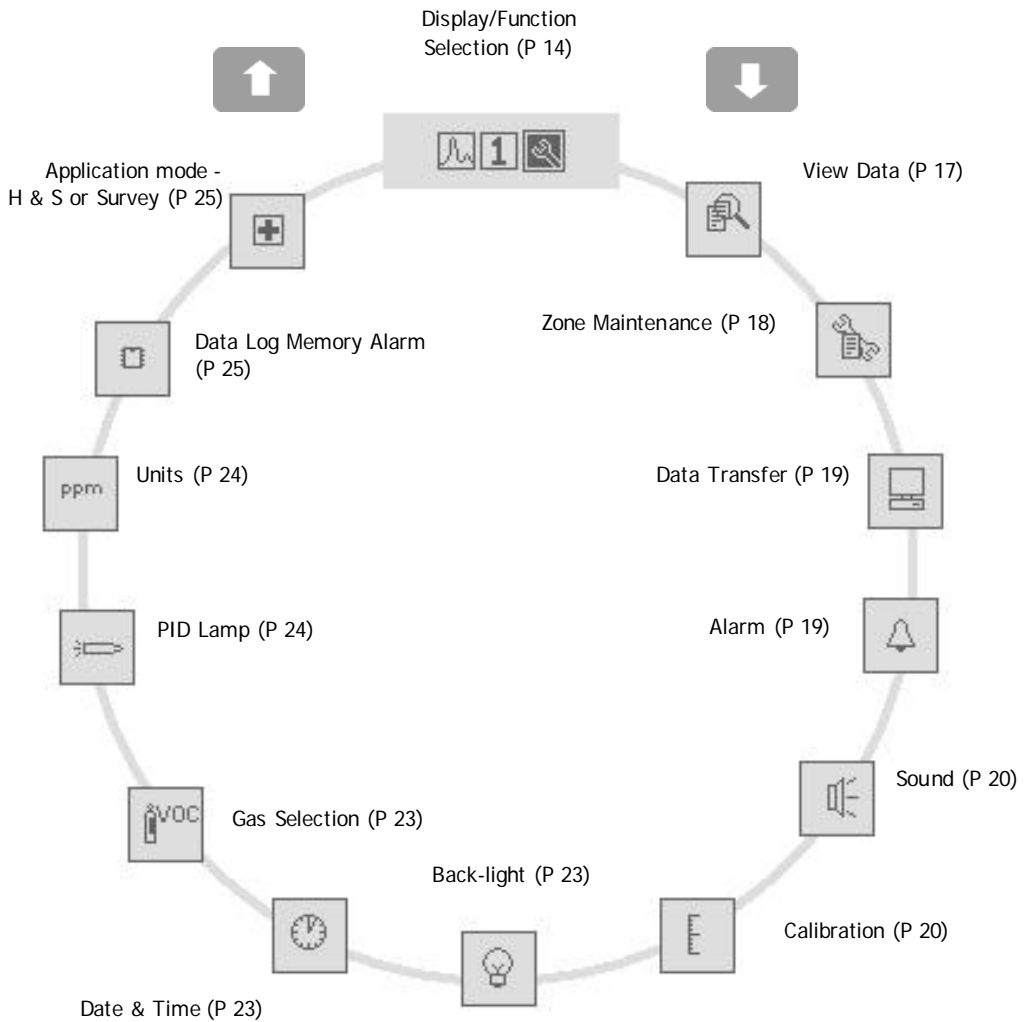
Display/Function Selection (P 14)

1

View Data (P 17)

Zone Maintenance (P 18)

Data Transfer (P 19)

Alarm (P 19)

Sound (P 20)

Calibration (P 20)

Back-light (P 23)

Date & Time (P 23)

Gas Selection (P 23)

VOC

PID Lamp (P 24)

Units (P 24)

ppm

Data Log Memory Alarm (P 25)

Application mode - H & S or Survey (P 25)